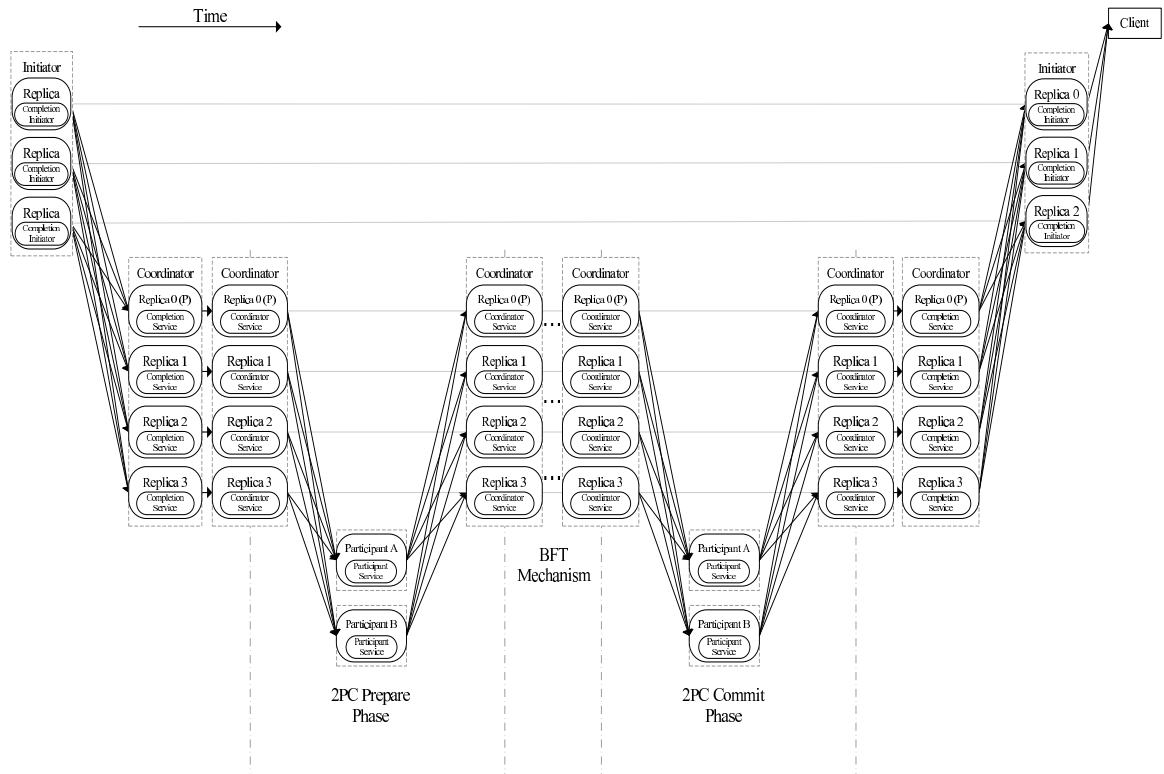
Time

Client

Initiator

Replica
Completion Initiator

Replica
Completion Initiator

Replica
Completion Initiator

Coordinator
Replica 0 (P)
Completion Service
Replica 1
Completion Service
Replica 2
Completion Service
Replica 3
Completion Service

Coordinator
Replica 0 (P)
Coordinator Service
Replica 1
Coordinator Service
Replica 2
Coordinator Service
Replica 3
Coordinator Service

Participant A
Participant Service

Participant B
Participant Service

2PC Prepare Phase

Coordinator
Replica 0 (P)
Coordinator Service
Replica 1
Coordinator Service
Replica 2
Coordinator Service
Replica 3
Coordinator Service

Coordinator
Replica 0 (P)
Coordinator Service
Replica 1
Coordinator Service
Replica 2
Coordinator Service
Replica 3
Coordinator Service

BFT Mechanism

Participant A
Participant Service

Participant B
Participant Service

2PC Commit Phase

Coordinator
Replica 0 (P)
Coordinator Service
Replica 1
Coordinator Service
Replica 2
Coordinator Service
Replica 3
Coordinator Service

Coordinator
Replica 0 (P)
Completion Service
Replica 1
Completion Service
Replica 2
Completion Service
Replica 3
Completion Service

Initiator
Replica 0
Completion Initiator
Replica 1
Completion Initiator
Replica 2
Completion Initiator